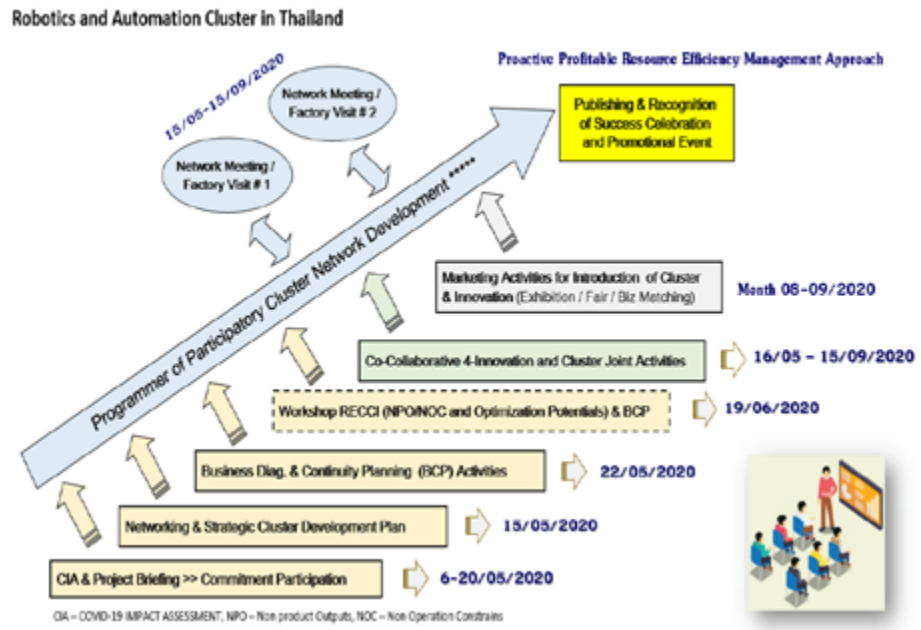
Robotics and Automation Cluster in Thailand

Proactive Profitable Resource Efficiency Management Approach

15/05-15/09/2020

Network Meeting / Factory Visit # 2

Network Meeting / Factory Visit # 1

Publishing & Recognition of Success Celebration and Promotional Event

Programmer of Participatory Cluster Network Development *****

Marketing Activities for Introduction of Cluster & Innovation (Exhibition / Fair / Biz Matching)

Month 06-09/2020

Co-Collaborative 4-Innovation and Cluster Joint Activities

16/05 – 15/09/2020

Workshop RECCI (NPO/NOC and Optimization Potentials) & BCP

19/06/2020

Business Diag. & Continuity Planning (BCP) Activities

22/05/2020

Networking & Strategic Cluster Development Plan

15/05/2020

CIA & Project Briefing >> Commitment Participation

6-20/05/2020

CIA – COVID-19 IMPACT ASSESSMENT, NPO – Non product Outputs, NOC – Non Operation Constrains